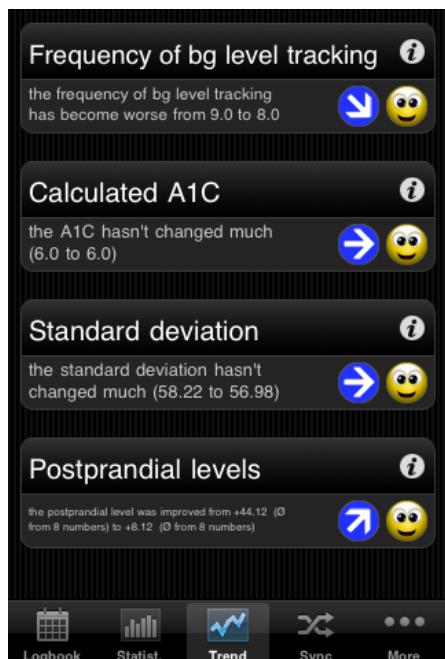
Frequency of bg level tracking

the frequency of bg level tracking has become worse from 9.0 to 8.0

Calculated A1C

the A1C hasn't changed much (6.0 to 6.0)

Standard deviation

the standard deviation hasn't changed much (58.22 to 56.98)

Postprandial levels

the postprandial level was improved from +44.12 (Ø from 8 numbers) to +8.12 (Ø from 8 numbers)

Logbook
Statist.
Trend
Sync
More